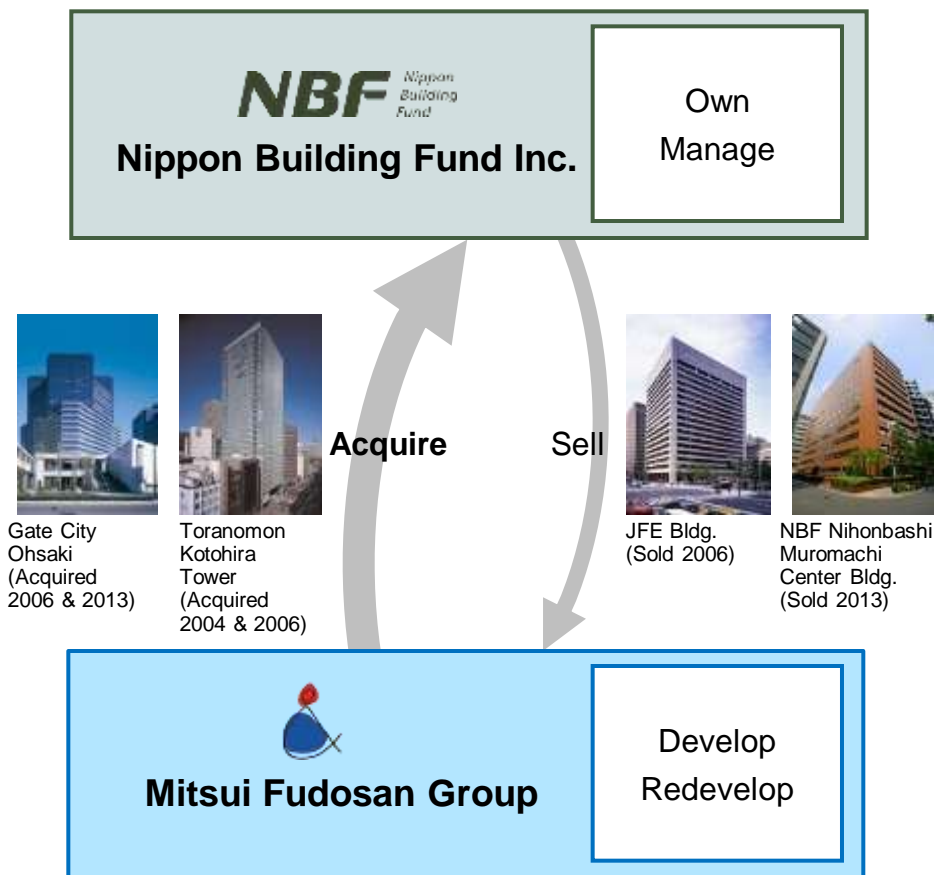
NBF Nippon Building Fund

Nippon Building Fund Inc.

Own
Manage

Acquire

Sell

Gate City Ohsaki (Acquired 2006 & 2013)

Toranomon Kotohira Tower (Acquired 2004 & 2006)

JFE Bldg. (Sold 2006)

NBF Nihonbashi Muromachi Center Bldg. (Sold 2013)

Mitsui Fudosan Group

Develop
Redevelop